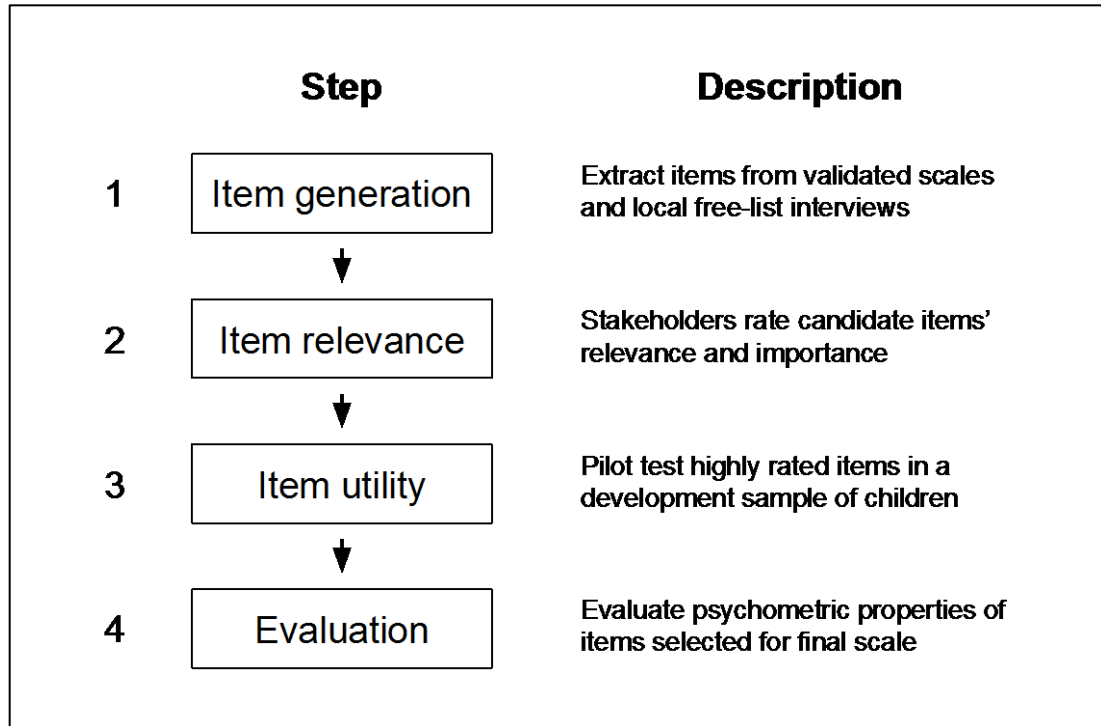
Step

Description

1

Item generation

Extract items from validated scales and local free-list interviews

2

Item relevance

Stakeholders rate candidate items' relevance and importance

3

Item utility

Pilot test highly rated items in a development sample of children

4

Evaluation

Evaluate psychometric properties of items selected for final scale